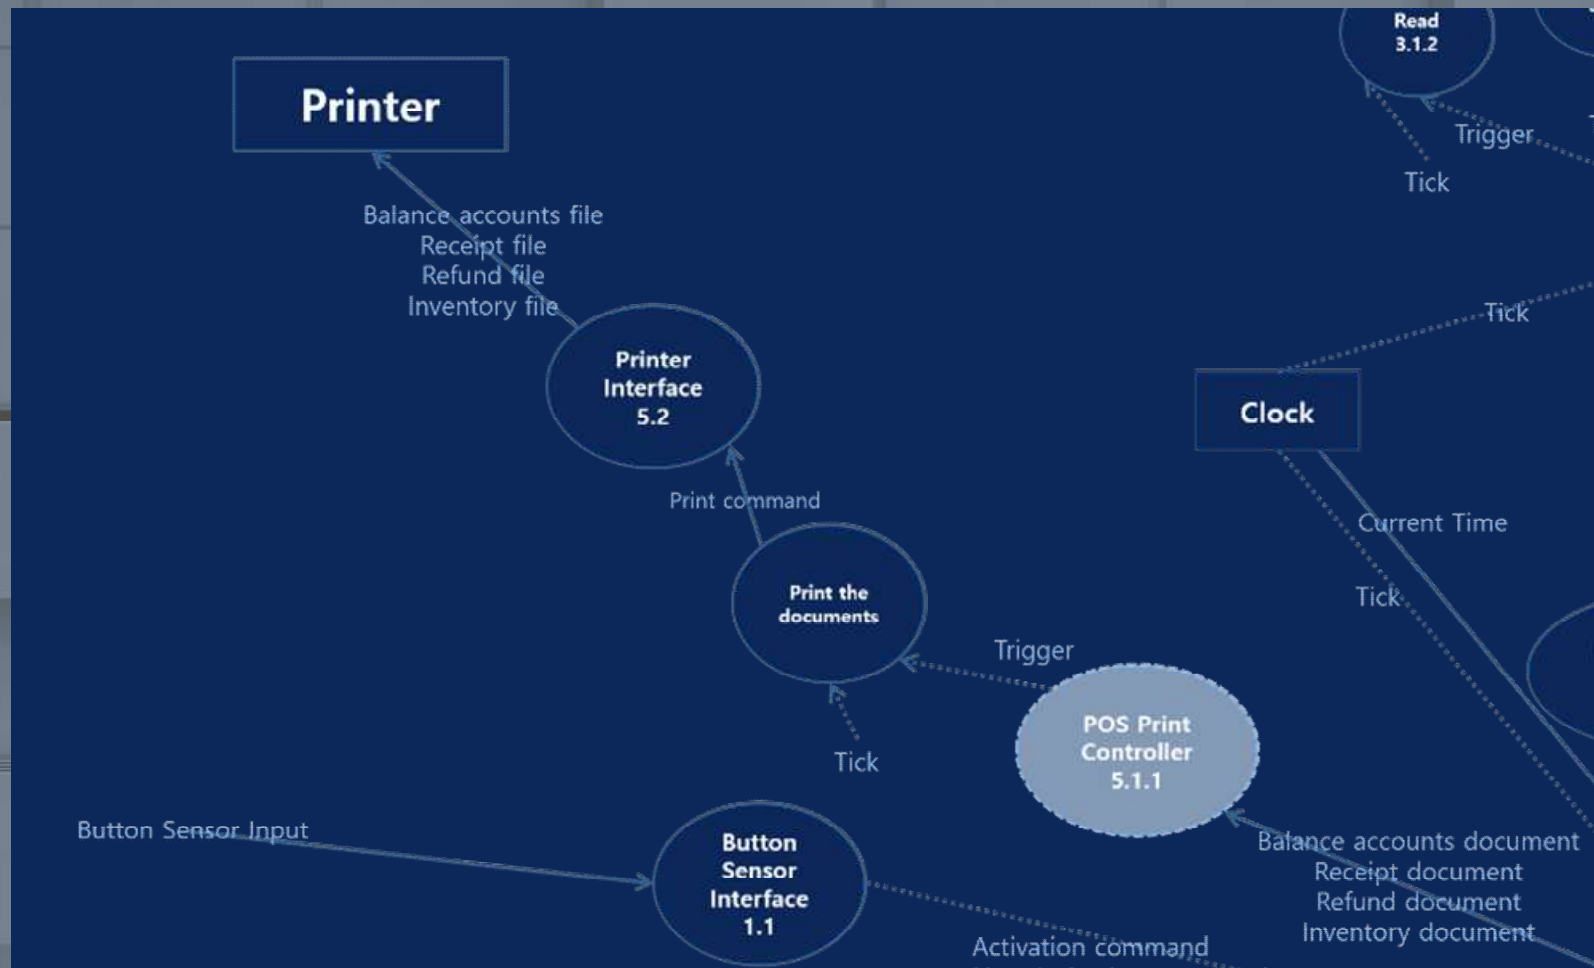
Printer

Read
3.1.2

Trigger

Tick

Balance accounts file
Receipt file
Refund file
Inventory file

Printer
Interface
5.2

Tick

Clock

Print command

Current Time

Print the
documents

Tick

Trigger

POS Print
Controller
5.1.1

Tick

Button Sensor Input

Button
Sensor
Interface
1.1

Balance accounts document
Receipt document
Refund document
Inventory document

Activation command